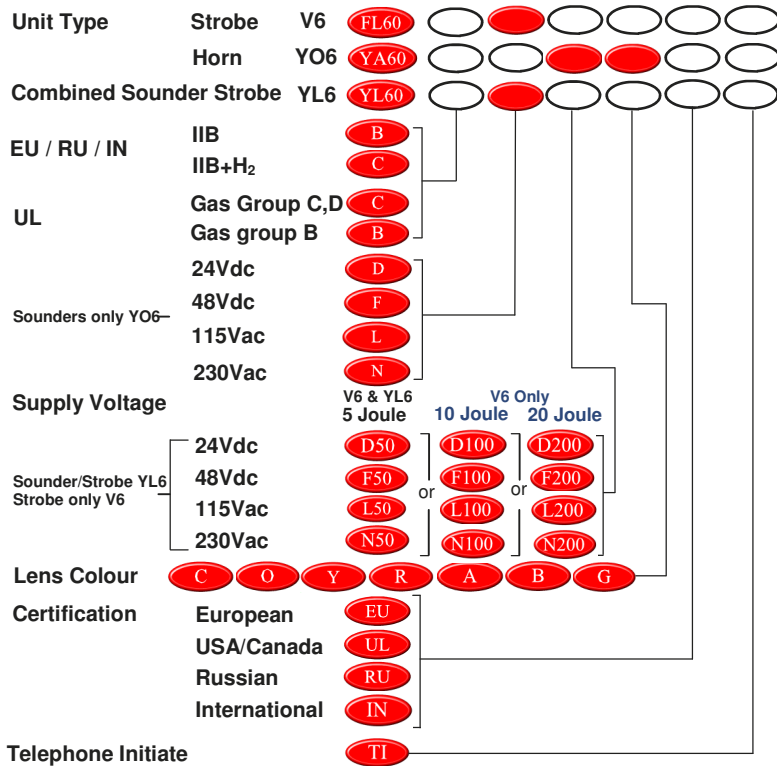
Unit Type Strobe V6 FL60

Horn YO6 YA60

Combined Sounder Strobe YL6 YL60

EU / RU / IN IIB B

IIB+$H_2$ C

UL Gas Group C,D C

Gas group B B

24Vdc D

Sounders only YO6– 48Vdc F

115Vac L

230Vac N

Supply Voltage

V6 & YL6
5 Joule

V6 Only
10 Joule 20 Joule

Sounder/Strobe YL6
Strobe only V6

24Vdc D50 D100 D200

48Vdc F50 or F100 or F200

115Vac L50 L100 L200

230Vac N50 N100 N200

Lens Colour C O Y R A B G

Certification European EU

USA/Canada UL

Russian RU

International IN

Telephone Initiate TI